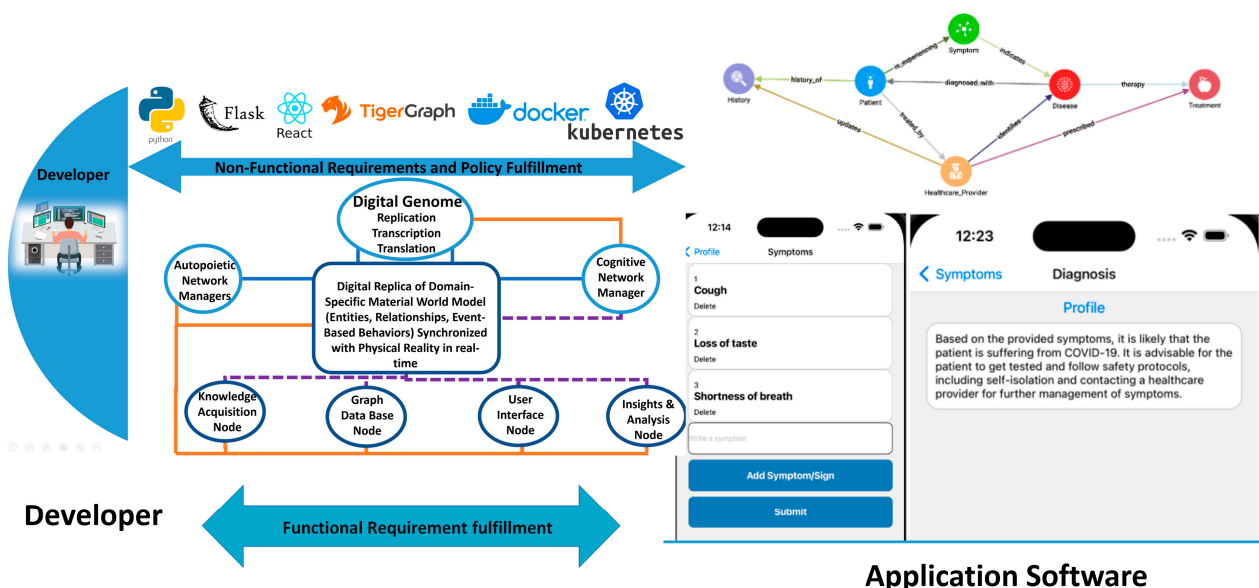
Developer

python Flask React TigerGraph docker kubernetes

Non-Functional Requirements and Policy Fulfillment

Digital Genome
Replication
Transcription
Translation

Autopoietic Network Managers

Cognitive Network Manager

Digital Replica of Domain-Specific Material World Model (Entities, Relationships, Event-Based Behaviors) Synchronized with Physical Reality in real-time

Knowledge Acquisition Node

Graph Data Base Node

User Interface Node

Insights & Analysis Node

Developer

Functional Requirement fulfillment

Symptom
History
history_of
Patient
is_experiencing
indicates
diagnosed_with
Disease
therapy
Treatment
updates
treated_by
identifies
prescribed
Healthcare_Provider

12:14
Profile Symptoms
1
Cough
Delete
2
Loss of taste
Delete
3
Shortness of breath
Delete
Write a symptom
Add Symptom/Sign
Submit

12:23
Symptoms Diagnosis
Profile
Based on the provided symptoms, it is likely that the patient is suffering from COVID-19. It is advisable for the patient to get tested and follow safety protocols, including self-isolation and contacting a healthcare provider for further management of symptoms.

Application Software